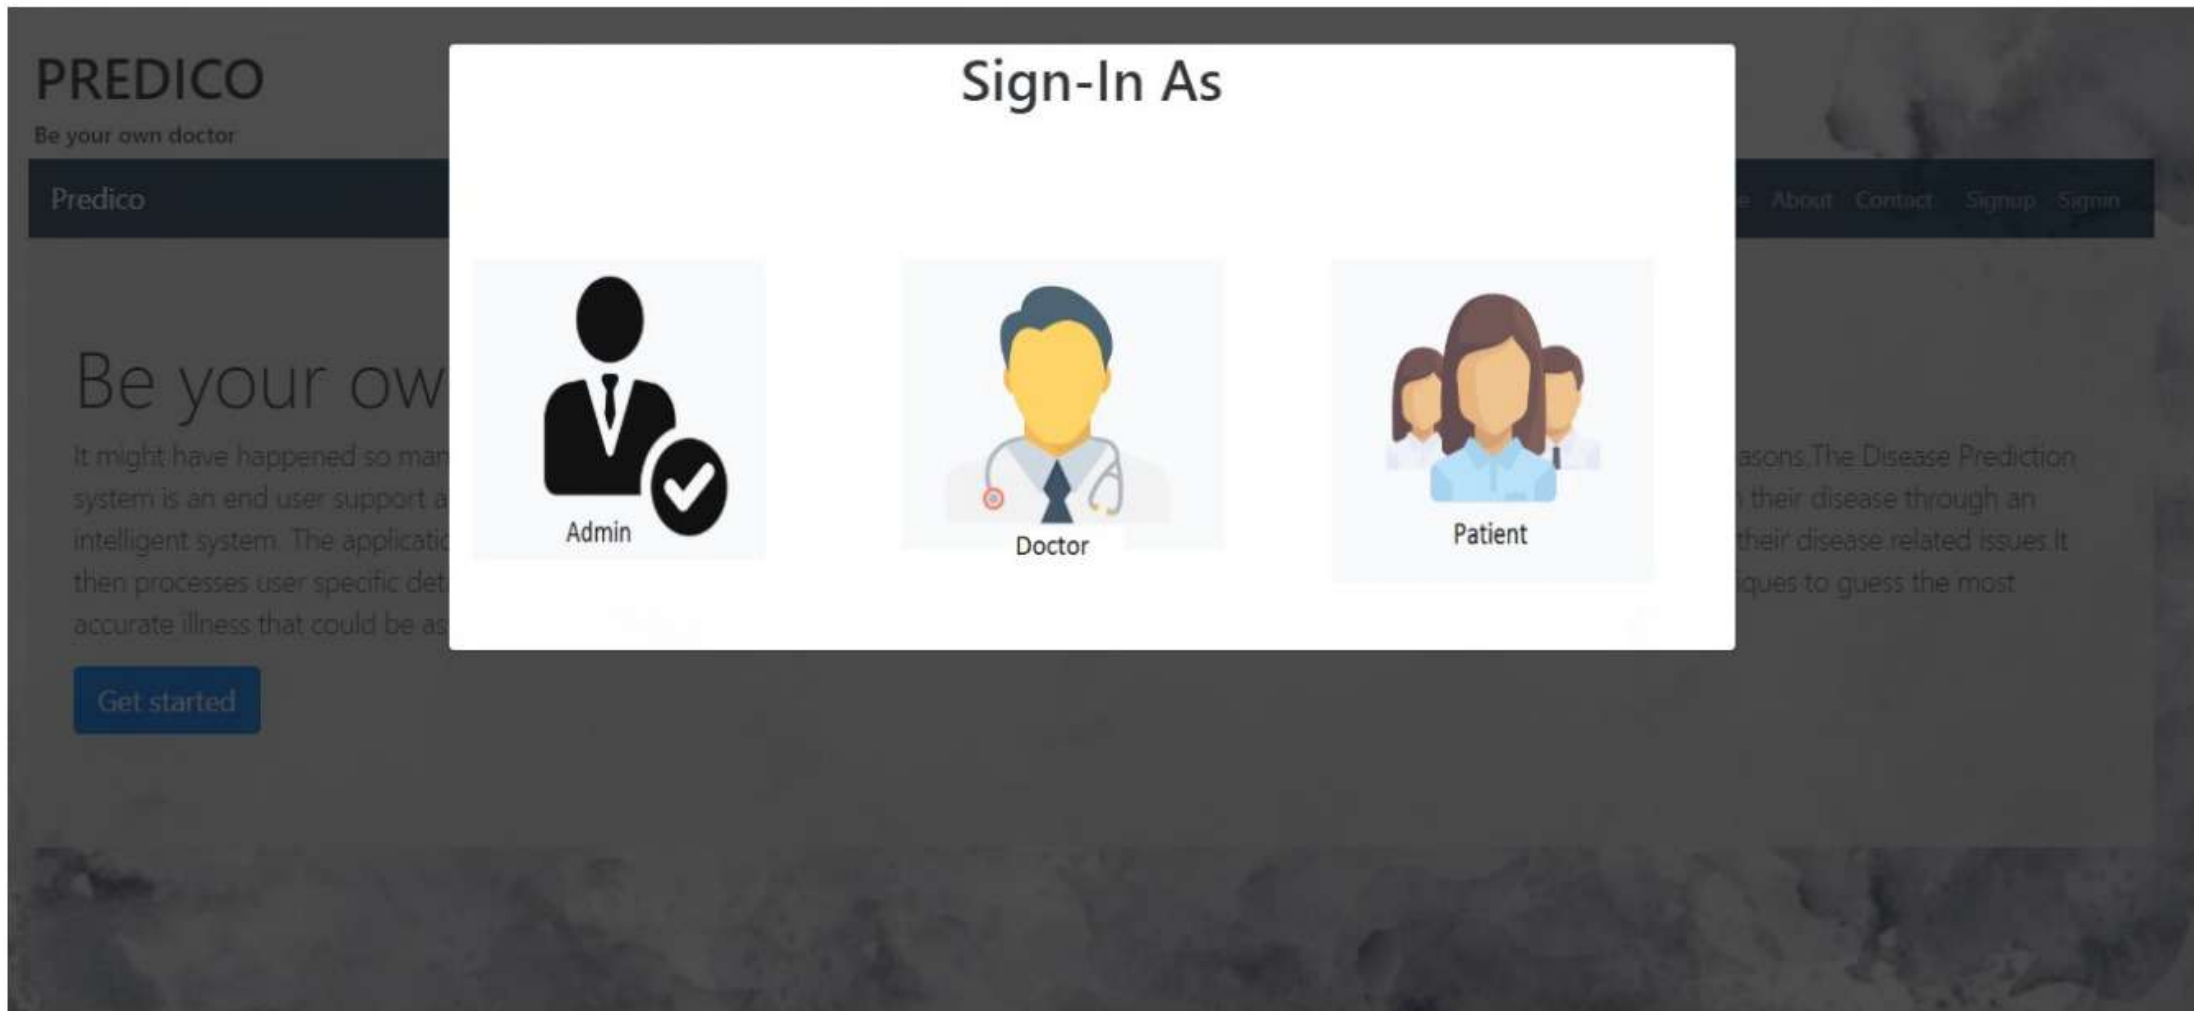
PREDICO

Be your own doctor

Predico

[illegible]e About Contact Signup Signin

Sign-In As

Admin

Doctor

Patient

Be your ow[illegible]

It might have happened so man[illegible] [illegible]asons.The Disease Prediction system is an end user support a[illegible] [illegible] their disease through an intelligent system. The applicati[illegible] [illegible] their disease related issues It then processes user specific det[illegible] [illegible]iques to guess the most accurate illness that could be as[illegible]

Get started